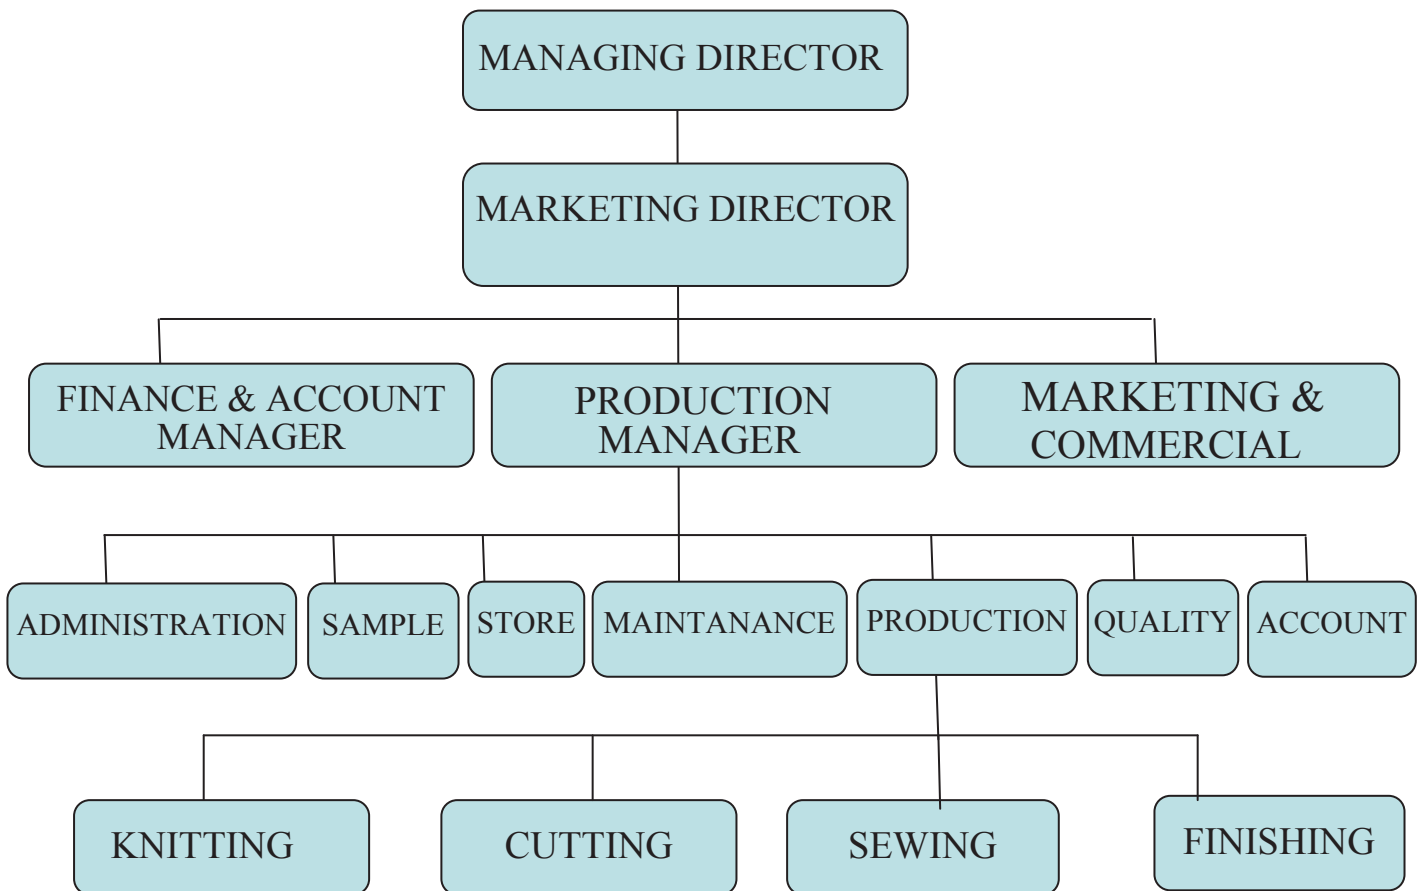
MANAGING DIRECTOR

MARKETING DIRECTOR

FINANCE & ACCOUNT MANAGER

PRODUCTION MANAGER

MARKETING & COMMERCIAL

ADMINISTRATION

SAMPLE

STORE

MAINTANANCE

PRODUCTION

QUALITY

ACCOUNT

KNITTING

CUTTING

SEWING

FINISHING